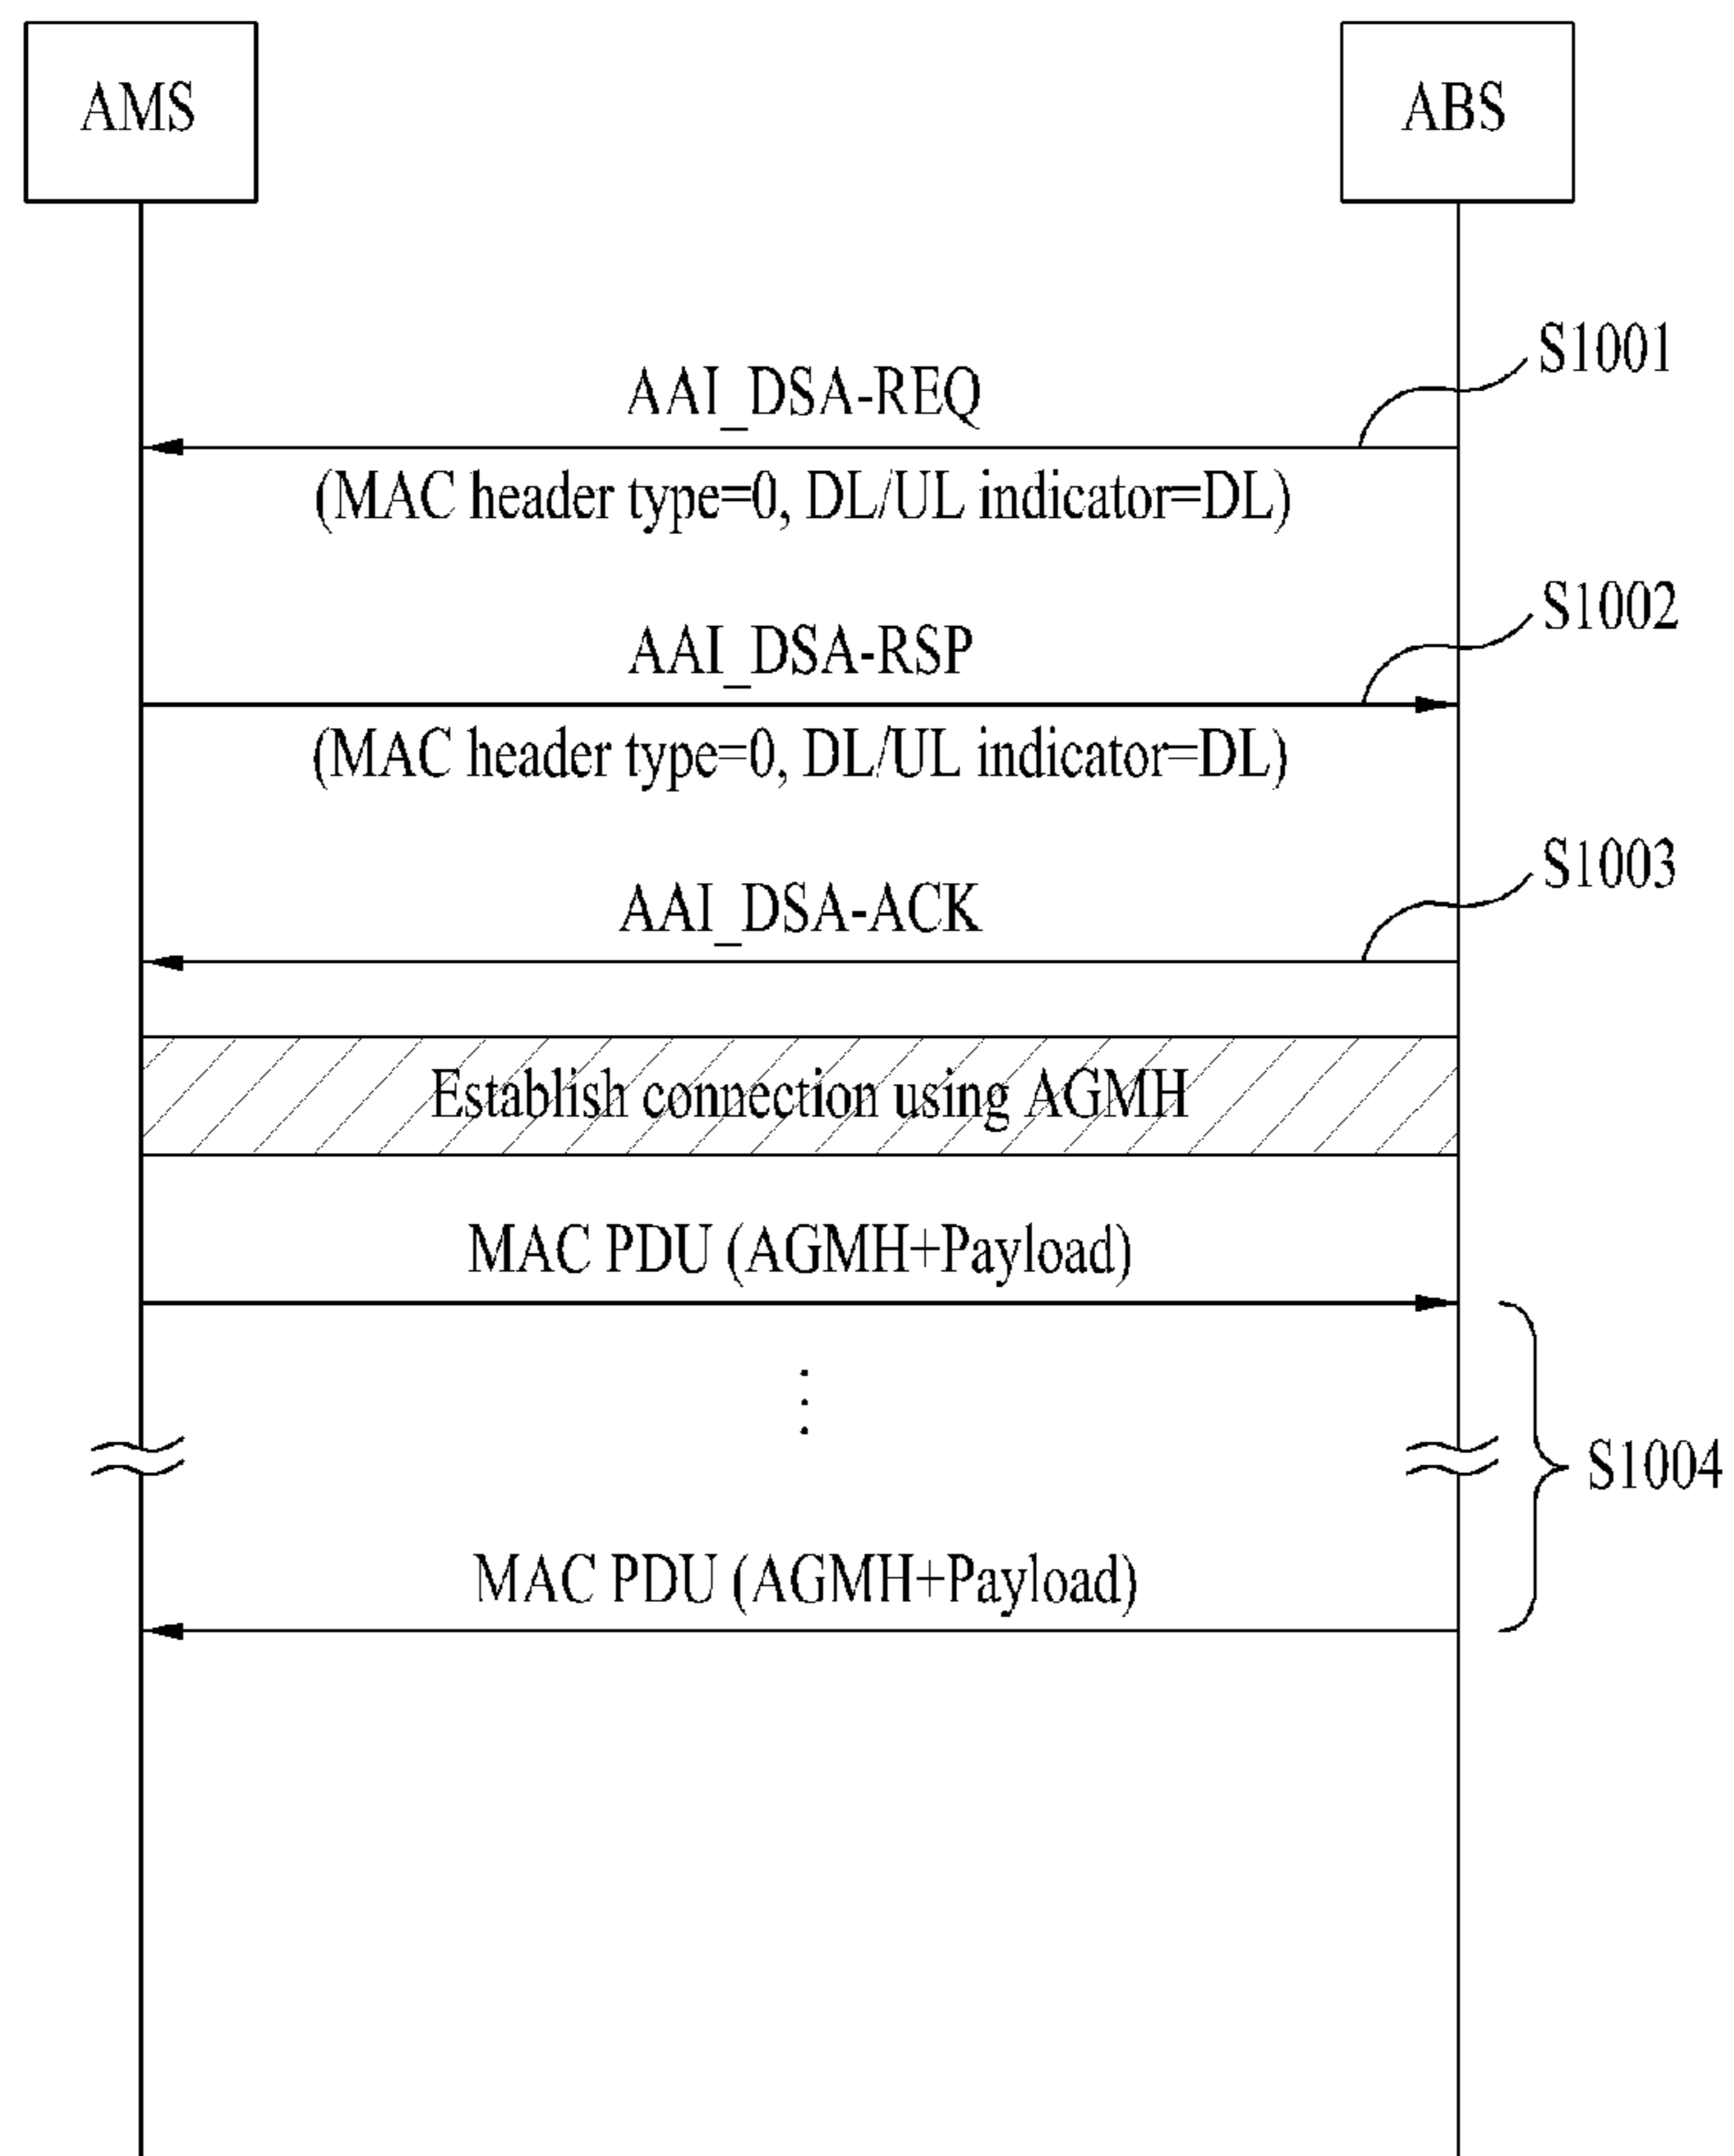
AMS

ABS

S1001

AAI_DSA-REQ

(MAC header type=0, DL/UL indicator=DL)

S1002

AAI_DSA-RSP

(MAC header type=0, DL/UL indicator=DL)

S1003

AAI_DSA-ACK

Establish connection using AGMH

MAC PDU (AGMH+Payload)

⋮

S1004

MAC PDU (AGMH+Payload)